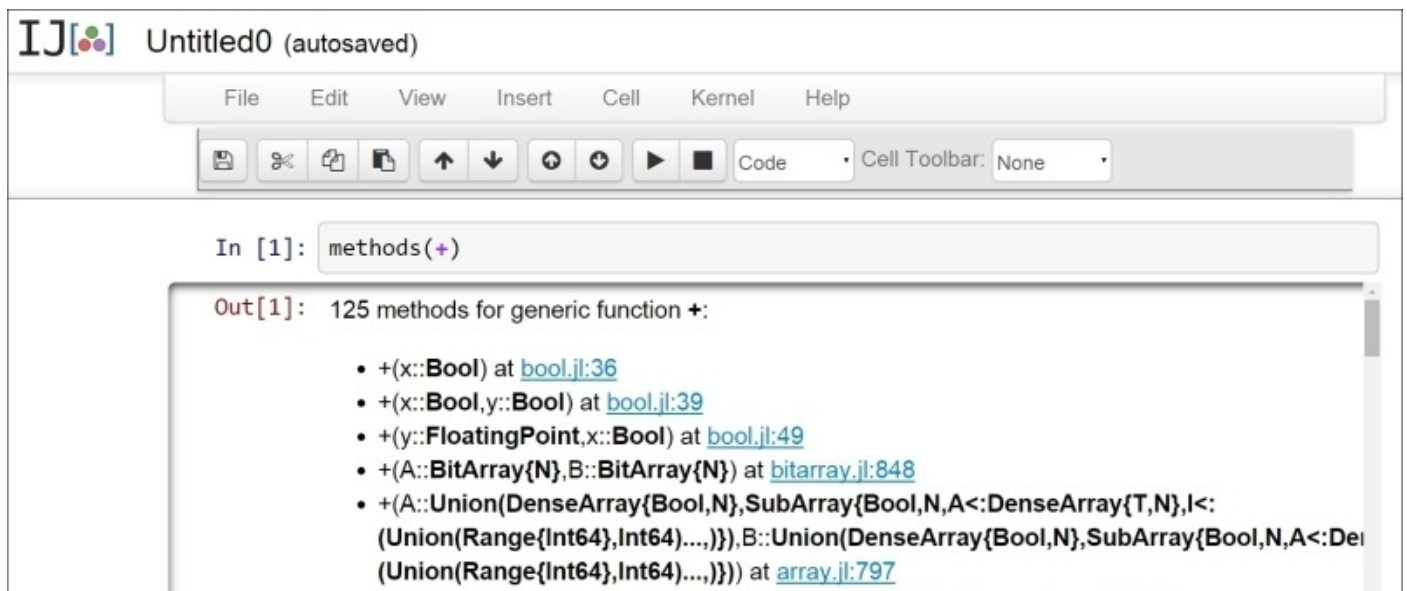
IJ[ ] Untitled0 (autosaved)

File Edit View Insert Cell Kernel Help

Code Cell Toolbar: None

In [1]: methods(+)

Out[1]: 125 methods for generic function **+**:

- +(x::**Bool**) at bool.jl:36
- +(x::**Bool**,y::**Bool**) at bool.jl:39
- +(y::**FloatingPoint**,x::**Bool**) at bool.jl:49
- +(A::**BitArray{N}**,B::**BitArray{N}**) at bitarray.jl:848
- +(A::**Union(DenseArray{Bool,N},SubArray{Bool,N,A<:DenseArray{T,N},I<:(Union(Range{Int64},Int64)...,)})**,B::**Union(DenseArray{Bool,N},SubArray{Bool,N,A<:De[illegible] (Union(Range{Int64},Int64)...,)})**) at array.jl:797